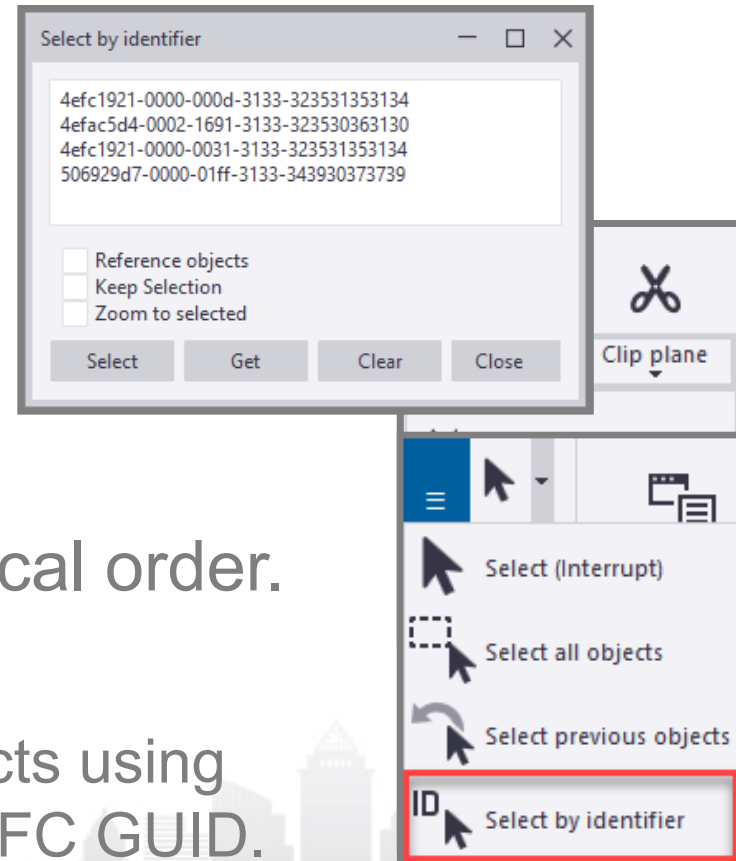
Select by identifier

4efc1921-0000-000d-3133-323531353134
4efac5d4-0002-1691-3133-323530363130
4efc1921-0000-0031-3133-323531353134
506929d7-0000-01ff-3133-343930373739

Reference objects
Keep Selection
Zoom to selected

Select
Get
Clear
Close

Clip plane

cal order.

cts using
FC GUID.

Select (Interrupt)
Select all objects
Select previous objects
ID
Select by identifier